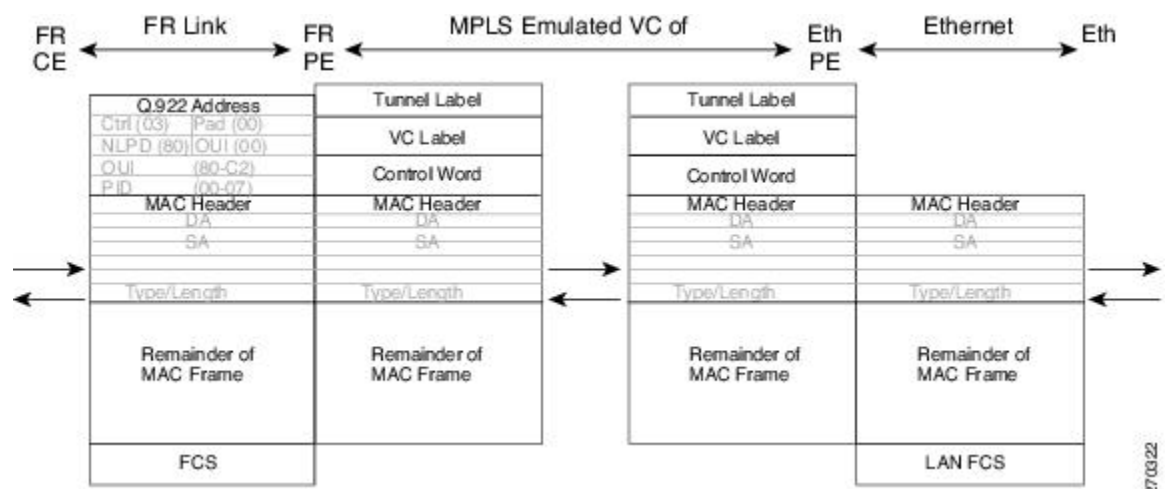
FR CE

FR Link

FR PE

MPLS Emulated VC of

Eth PE

Ethernet

Eth

Q.922 Address
Ctrl (03) Pad (00)
NLPD (80) OUI (00)
OUI (80-C2)
PID (00-07)
MAC Header
DA
SA
Type/Length
Remainder of MAC Frame
FCS

Tunnel Label
VC Label
Control Word
MAC Header
DA
SA
Type/Length
Remainder of MAC Frame

Tunnel Label
VC Label
Control Word
MAC Header
DA
SA
Type/Length
Remainder of MAC Frame

MAC Header
DA
SA
Type/Length
Remainder of MAC Frame
LAN FCS

70322